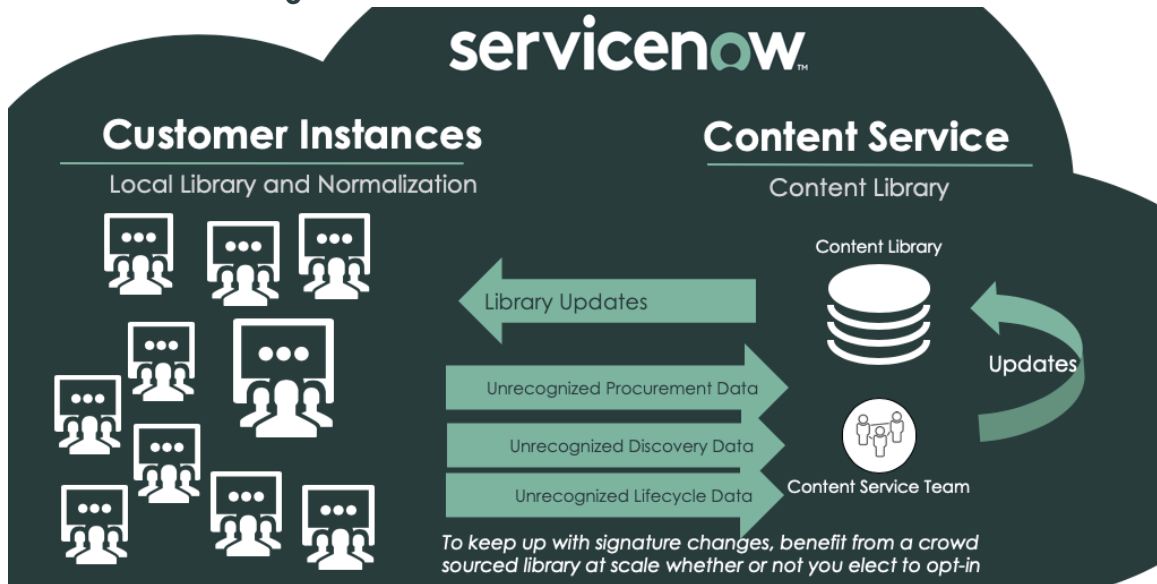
servicenow™

Customer Instances

Local Library and Normalization

Content Service

Content Library

Content Library

Library Updates

Updates

Unrecognized Procurement Data

Unrecognized Discovery Data

Unrecognized Lifecycle Data

Content Service Team

To keep up with signature changes, benefit from a crowd sourced library at scale whether or not you elect to opt-in